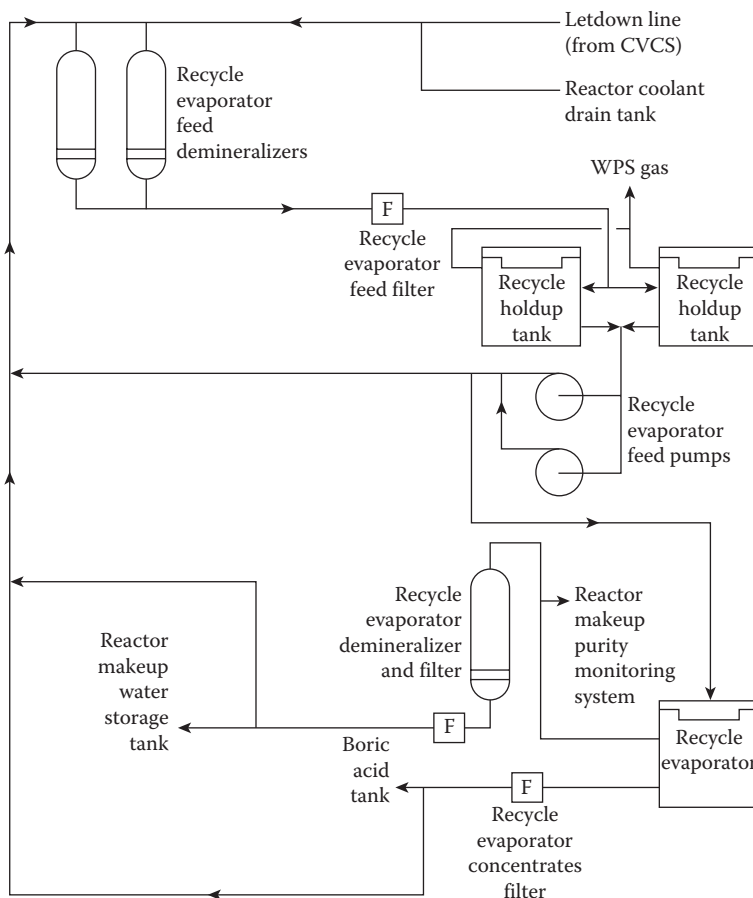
Letdown line (from CVCS)

Recycle evaporator feed demineralizers

Reactor coolant drain tank

WPS gas

F

Recycle evaporator feed filter

Recycle holdup tank

Recycle holdup tank

Recycle evaporator feed pumps

Recycle evaporator demineralizer and filter

Reactor makeup purity monitoring system

Reactor makeup water storage tank

F

Boric acid tank

F

Recycle evaporator concentrates filter

Recycle evaporator